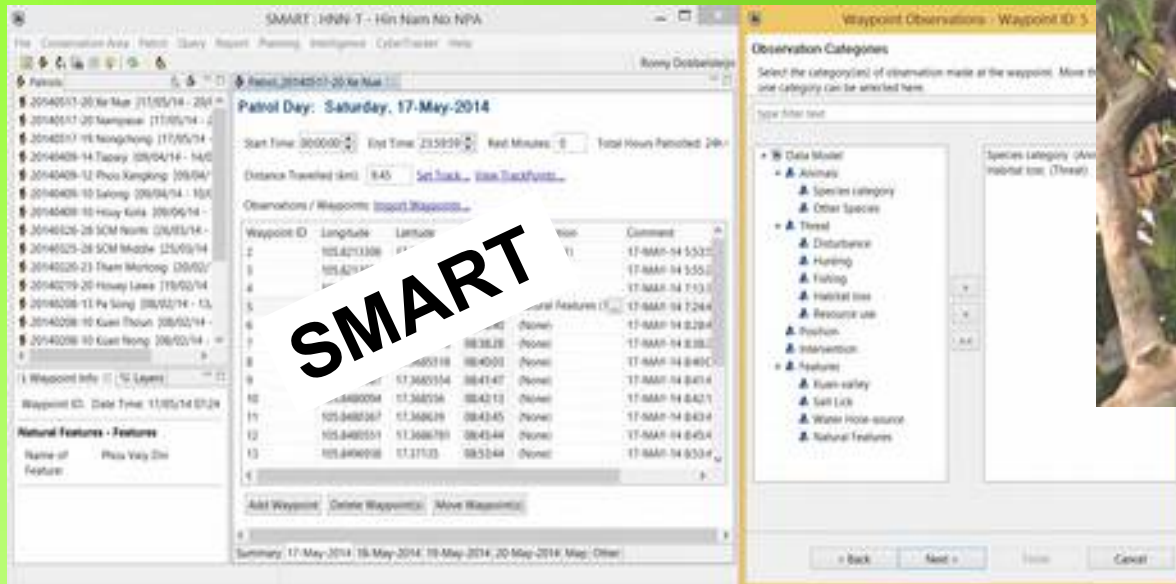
SMART : HNN-T - Hin Nam No NPA

File Conservation Area Patrol Query Report Planning Intelligence CyberTracker Help

Ronny Dobbelsteijn

Patrols

20140517-20 Ke Nue [17/05/14 - 20/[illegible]
20140517-20 Nampaoe [17/05/14 - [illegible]
20140517-19 Nongchong [17/05/14 - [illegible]
20140409-14 Tapary [09/04/14 - 14/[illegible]
20140409-12 Phou Xangkong [09/04/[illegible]
20140409-10 Salong [09/04/14 - 10/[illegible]
20140409-10 Houy Kola [09/04/14 - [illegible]
20140326-28 SCM North [26/03/14 - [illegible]
20140325-28 SCM Middle [25/03/14 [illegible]
20140320-23 Tham Morlong [20/02/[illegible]
20140219-20 Houay Lawa [19/02/14 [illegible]
20140208-13 Pa Song [08/02/14 - 13/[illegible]
20140208-10 Kuan Thoun [08/02/14 - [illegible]
20140208-10 Kuan Nong [08/02/14 - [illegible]

Waypoint Info Layers

Waypoint ID: Date Time: 17/05/14 07:24

Natural Features - Features

Name of Feature: Phou Vaiy Din

Patrol_20140517-20 Ke Nue

Patrol Day: Saturday, 17-May-2014

Start Time: 00:00:00 End Time: 23:59:59 Rest Minutes: 0 Total Hours Patrolled: 24h

Distance Travelled (km): 8.45 Set Track... View TrackPoints...

Observations / Waypoints: Import Waypoints...

| Waypoint ID | Longitude | Latitude | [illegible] | Observation | Comment |
|---|---|---|---|---|---|
| 2 | 105.8213306 | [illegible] | | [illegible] | 17-MAY-14 5:53 |
| 3 | 105.821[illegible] | | | | 17-MAY-14 5:55 |
| 4 | | | | | 17-MAY-14 7:13 |
| 5 | | | | Natural Features (1... | 17-MAY-14 7:24 |
| 6 | | | | (None) | 17-MAY-14 8:28 |
| 7 | | | 08:38:28 | (None) | 17-MAY-14 8:38 |
| 8 | | 17.3685518 | 08:40:03 | (None) | 17-MAY-14 8:40 |
| 9 | | 17.3685554 | 08:41:47 | (None) | 17-MAY-14 8:41 |
| 10 | 105.8480094 | 17.368536 | 08:42:13 | (None) | 17-MAY-14 8:42 |
| 11 | 105.8480367 | 17.368639 | 08:43:45 | (None) | 17-MAY-14 8:43 |
| 12 | 105.8480551 | 17.3686781 | 08:45:44 | (None) | 17-MAY-14 8:45 |
| 13 | 105.8490938 | 17.37135 | 08:53:44 | (None) | 17-MAY-14 8:53 |

Add Waypoint Delete Waypoint(s) Move Waypoint(s)

Summary 17-May-2014 18-May-2014 19-May-2014 20-May-2014 Map Other

SMART

Waypoint Observations - Waypoint ID: 5

Observation Categories

Select the category(ies) of observation made at the waypoint. Move th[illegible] one category can be selected here.

type filter text

Data Model
Animals
Species category
Other Species
Threat
Disturbance
Hunting
Fishing
Habitat loss
Resource use
Position
Intervention
Features
Kuan-valley
Salt Lick
Water Hole-source
Natural Features

Species category (Ani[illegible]
Habitat loss (Threat)

< Back Next > Finish Cancel